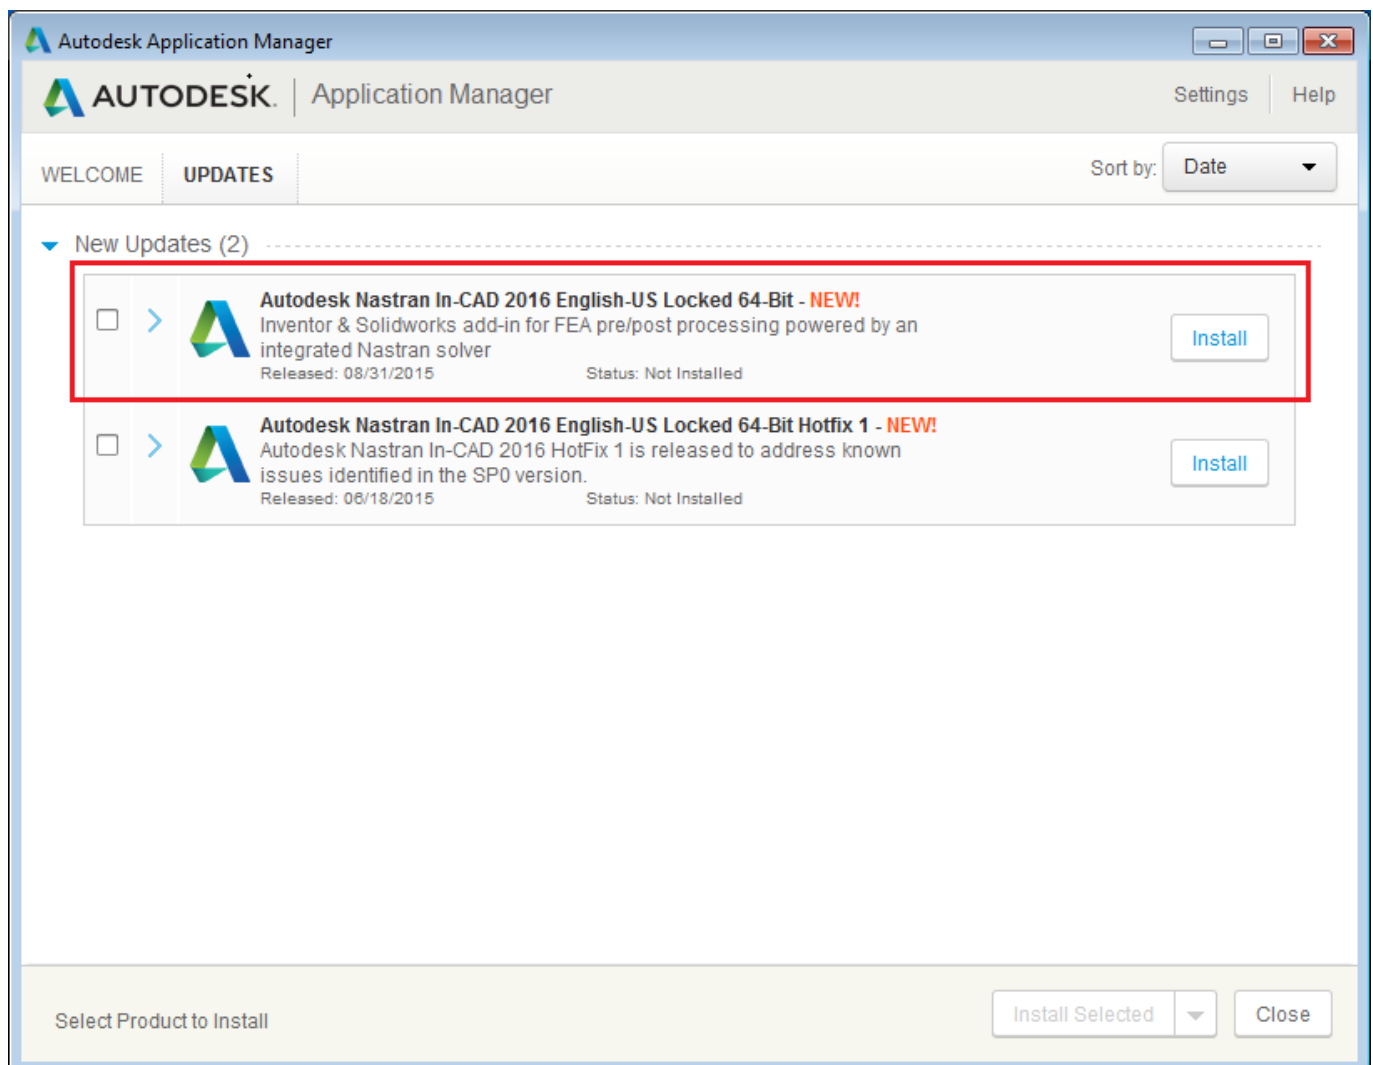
Autodesk Application Manager

AUTODESK. | Application Manager

Settings Help

WELCOME UPDATES

Sort by: Date

New Updates (2)

Autodesk Nastran In-CAD 2016 English-US Locked 64-Bit - NEW!
Inventor & Solidworks add-in for FEA pre/post processing powered by an integrated Nastran solver
Released: 08/31/2015 Status: Not Installed

Install

Autodesk Nastran In-CAD 2016 English-US Locked 64-Bit Hotfix 1 - NEW!
Autodesk Nastran In-CAD 2016 HotFix 1 is released to address known issues identified in the SP0 version.
Released: 06/18/2015 Status: Not Installed

Install

Select Product to Install

Install Selected

Close